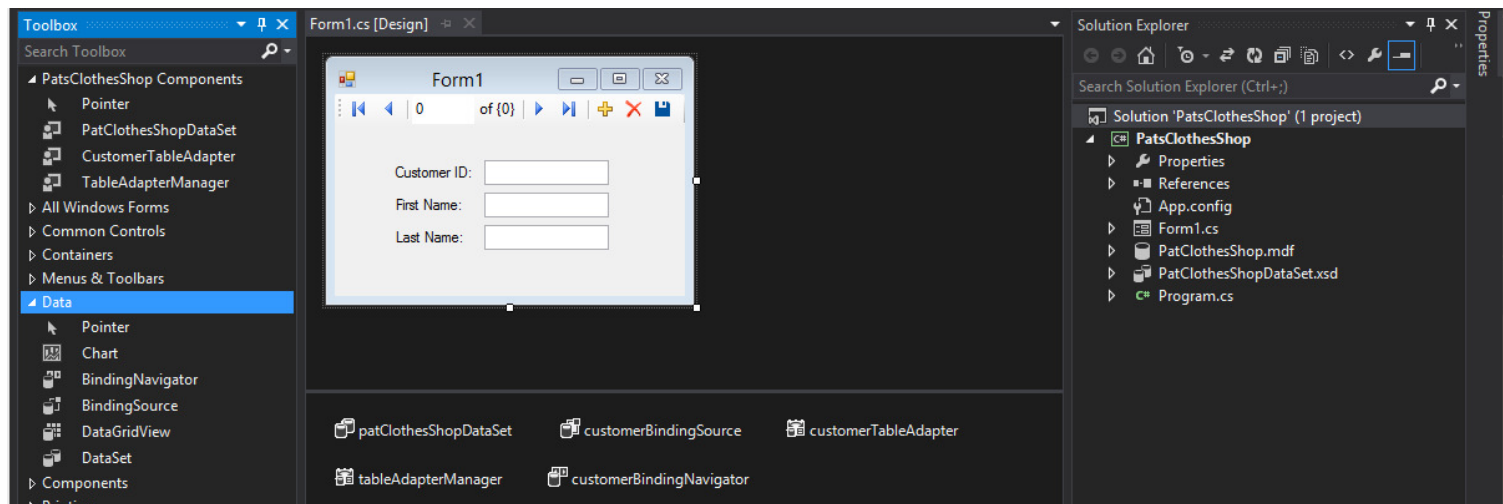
Toolbox
Search Toolbox
PatsClothesShop Components
Pointer
PatClothesShopDataSet
CustomerTableAdapter
TableAdapterManager
All Windows Forms
Common Controls
Containers
Menus & Toolbars
Data
Pointer
Chart
BindingNavigator
BindingSource
DataGridView
DataSet
Components

Form1.cs [Design]

Form1
0
of {0}
Customer ID:
First Name:
Last Name:

patClothesShopDataSet
customerBindingSource
customerTableAdapter
tableAdapterManager
customerBindingNavigator

Solution Explorer
Search Solution Explorer (Ctrl+;)
Solution 'PatsClothesShop' (1 project)
PatsClothesShop
Properties
References
App.config
Form1.cs
PatClothesShop.mdf
PatClothesShopDataSet.xsd
Program.cs

Properties